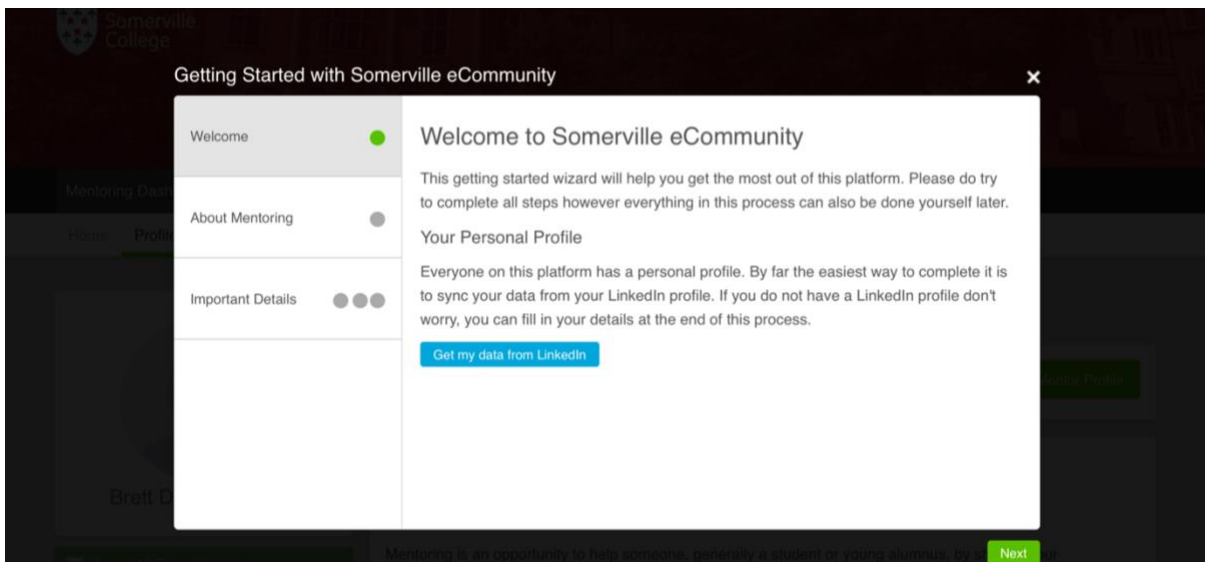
Somerville College

Getting Started with Somerville eCommunity

×

Mentoring Dash

Home Profi

Welcome

About Mentoring

Important Details

Welcome to Somerville eCommunity

This getting started wizard will help you get the most out of this platform. Please do try to complete all steps however everything in this process can also be done yourself later.

Your Personal Profile

Everyone on this platform has a personal profile. By far the easiest way to complete it is to sync your data from your LinkedIn profile. If you do not have a LinkedIn profile don't worry, you can fill in your details at the end of this process.

Get my data from LinkedIn

Brett D

Mentoring is an opportunity to help someone, generally a student or young alumnus, by s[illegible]

Next